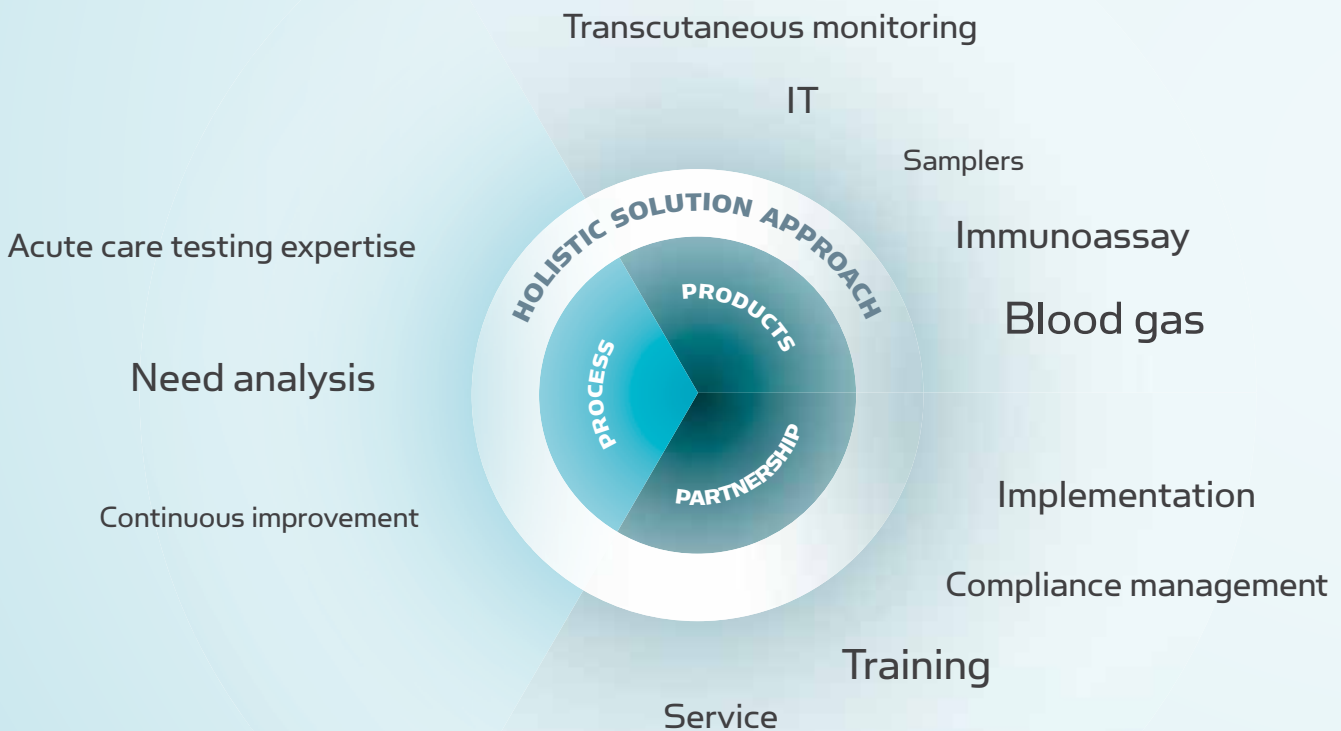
Transcutaneous monitoring

IT

Samplers

Immunoassay

Blood gas

Acute care testing expertise

Need analysis

Continuous improvement

HOLISTIC SOLUTION APPROACH

PRODUCTS

PROCESS

PARTNERSHIP

Implementation

Compliance management

Training

Service